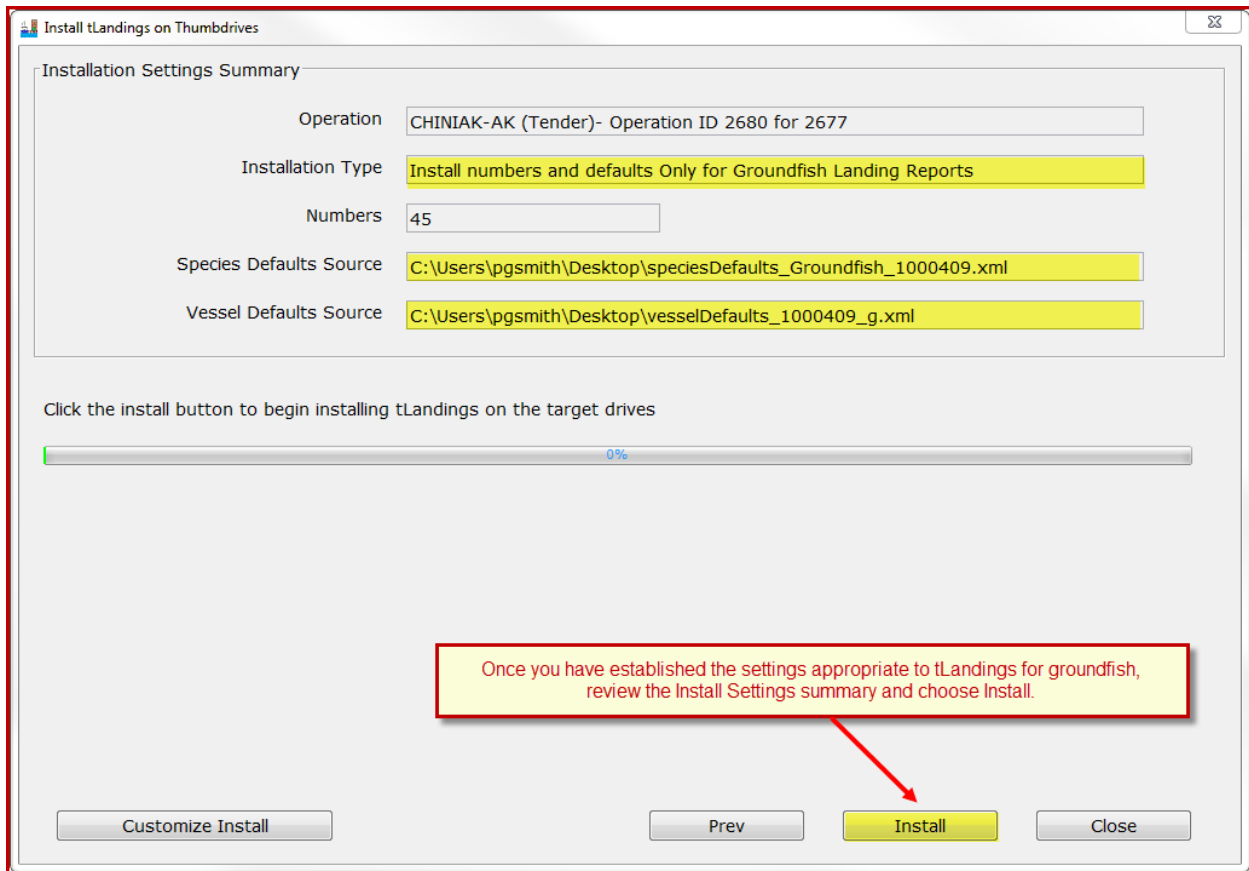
Install tLandings on Thumbdrives

Installation Settings Summary

Operation CHINIAK-AK (Tender)- Operation ID 2680 for 2677

Installation Type Install numbers and defaults Only for Groundfish Landing Reports

Numbers 45

Species Defaults Source C:\Users\pgsmith\Desktop\speciesDefaults_Groundfish_1000409.xml

Vessel Defaults Source C:\Users\pgsmith\Desktop\vesselDefaults_1000409_g.xml

Click the install button to begin installing tLandings on the target drives

0%

Once you have established the settings appropriate to tLandings for groundfish, review the Install Settings summary and choose Install.

Customize Install

Prev

Install

Close